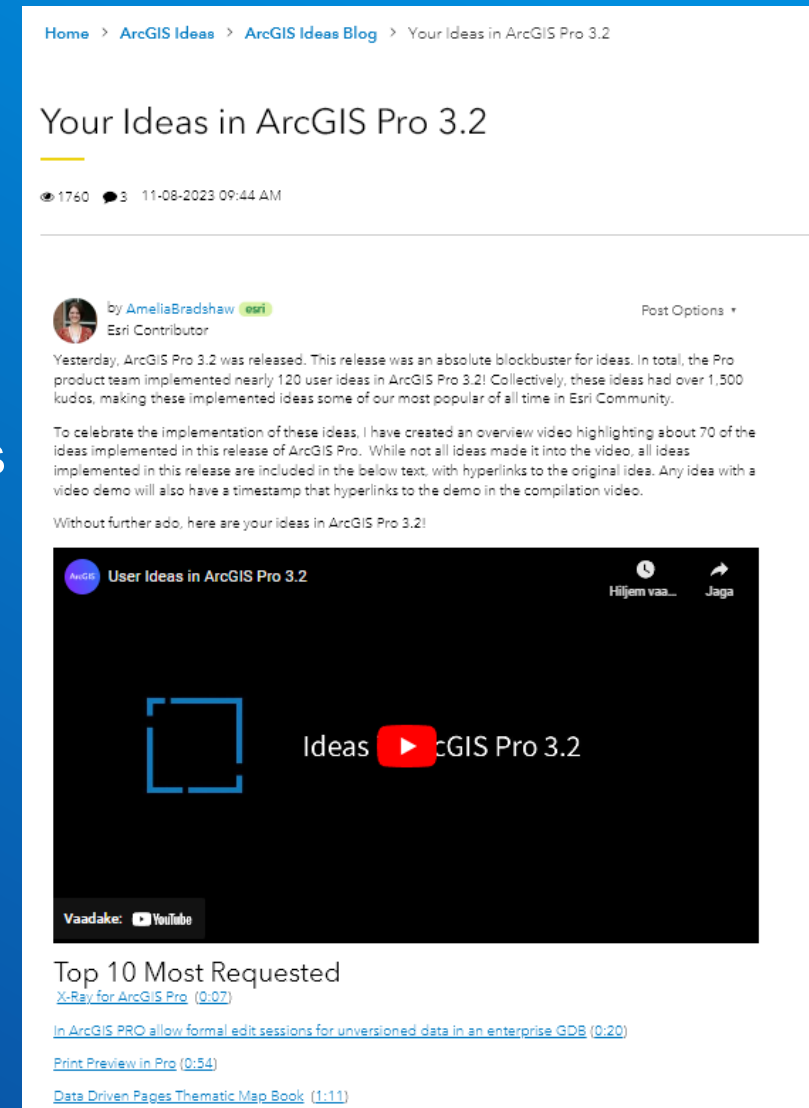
Home > ArcGIS Ideas > ArcGIS Ideas Blog > Your Ideas in ArcGIS Pro 3.2

Your Ideas in ArcGIS Pro 3.2

1760 3 11-08-2023 09:44 AM

by AmeliaBradshaw esri
Esri Contributor

Post Options ▾

Yesterday, ArcGIS Pro 3.2 was released. This release was an absolute blockbuster for ideas. In total, the Pro product team implemented nearly 120 user ideas in ArcGIS Pro 3.2! Collectively, these ideas had over 1,500 kudos, making these implemented ideas some of our most popular of all time in Esri Community.

To celebrate the implementation of these ideas, I have created an overview video highlighting about 70 of the ideas implemented in this release of ArcGIS Pro. While not all ideas made it into the video, all ideas implemented in this release are included in the below text, with hyperlinks to the original idea. Any idea with a video demo will also have a timestamp that hyperlinks to the demo in the compilation video.

Without further ado, here are your ideas in ArcGIS Pro 3.2!

ArcGIS User Ideas in ArcGIS Pro 3.2

Hiljem vaa... Jaga

Ideas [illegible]cGIS Pro 3.2

Vaadake: YouTube

Top 10 Most Requested
X-Ray for ArcGIS Pro (0:07)

In ArcGIS PRO allow formal edit sessions for unversioned data in an enterprise GDB (0:20)

Print Preview in Pro (0:54)

Data Driven Pages Thematic Map Book (1:11)